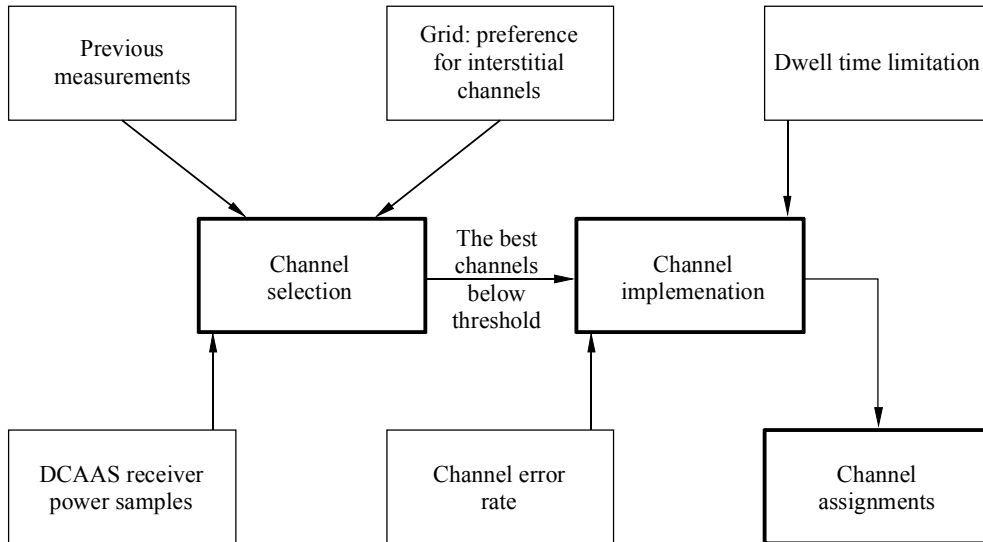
Previous measurements

Grid: preference for interstitial channels

Dwell time limitation

Channel selection

The best channels below threshold

Channel implemenation

DCAAS receiver power samples

Channel error rate

Channel assignments